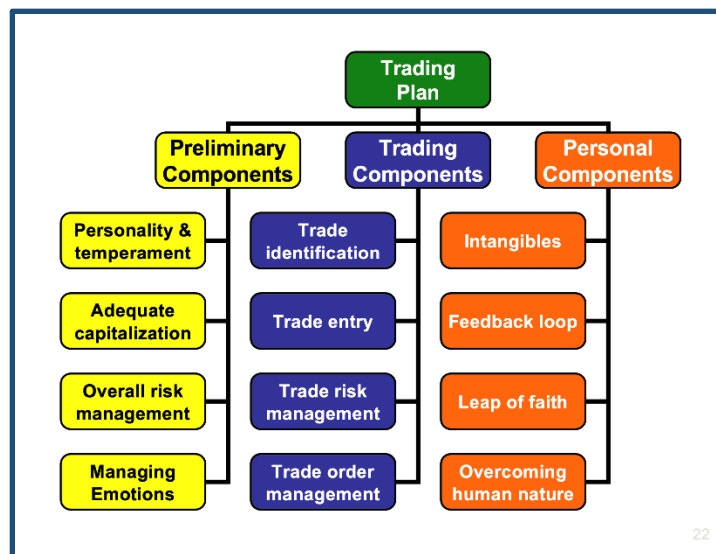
Trading Plan

Preliminary Components

Trading Components

Personal Components

Personality & temperament

Adequate capitalization

Overall risk management

Managing Emotions

Trade identification

Trade entry

Trade risk management

Trade order management

Intangibles

Feedback loop

Leap of faith

Overcoming human nature

22